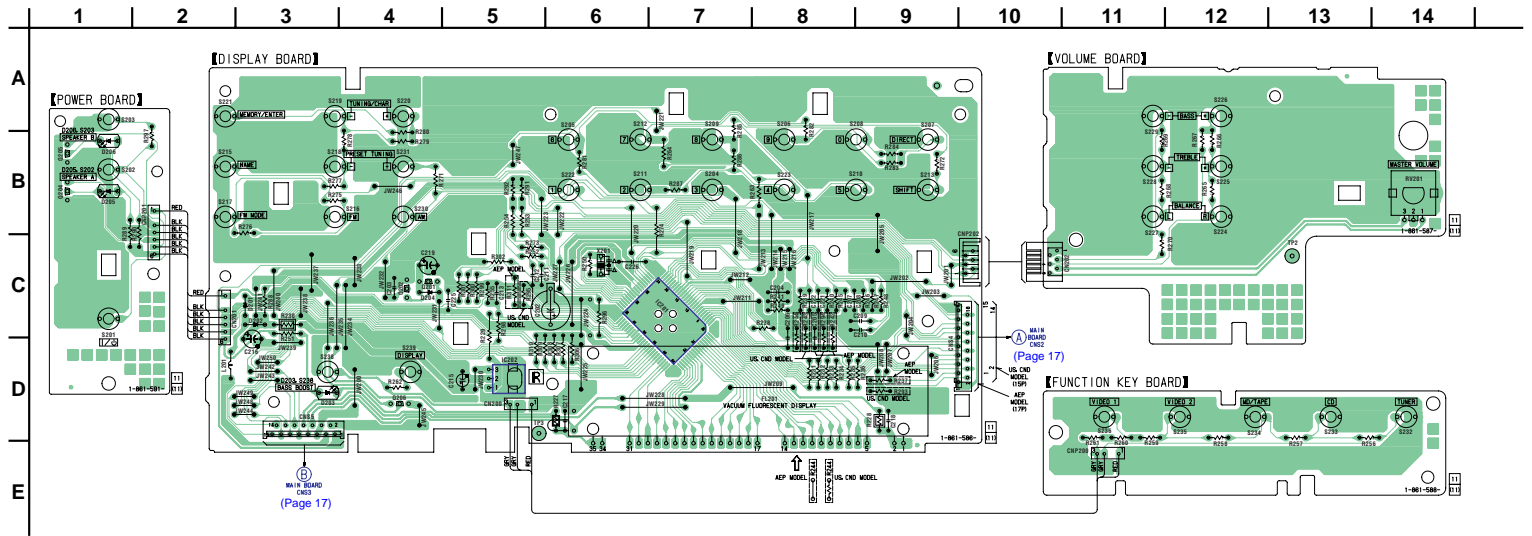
1 2 3 4 5 6 7 8 9 10 11 12 13 14

A
B
C
D
E

【DISPLAY BOARD】

【POWER BOARD】

【VOLUME BOARD】

【FUNCTION KEY BOARD】

MEMORY/ENTER
TUNING/CHAR
PRESET TUNING
NAME
FM MODE
FM
AM
DIRECT
SHIFT
DISPLAY
BASS BOOST
SPEAKER B
SPEAKER A
BASS
TREBLE
BALANCE
MASTER VOLUME
VIDEO 1
VIDEO 2
MD/TAPE
CD
TUNER

AEP MODEL
US, CND MODEL
VACUUM FLUORESCENT DISPLAY

A MAIN BOARD CNS2 (Page 17)
B MAIN BOARD CNS3 (Page 17)

US, CND MODEL (15P)
AEP MODEL (17P)

1-861-581-11
1-861-586-11
1-861-587-11
1-861-588-11

RED
BLK
BLK
BLK
BLK
BLK